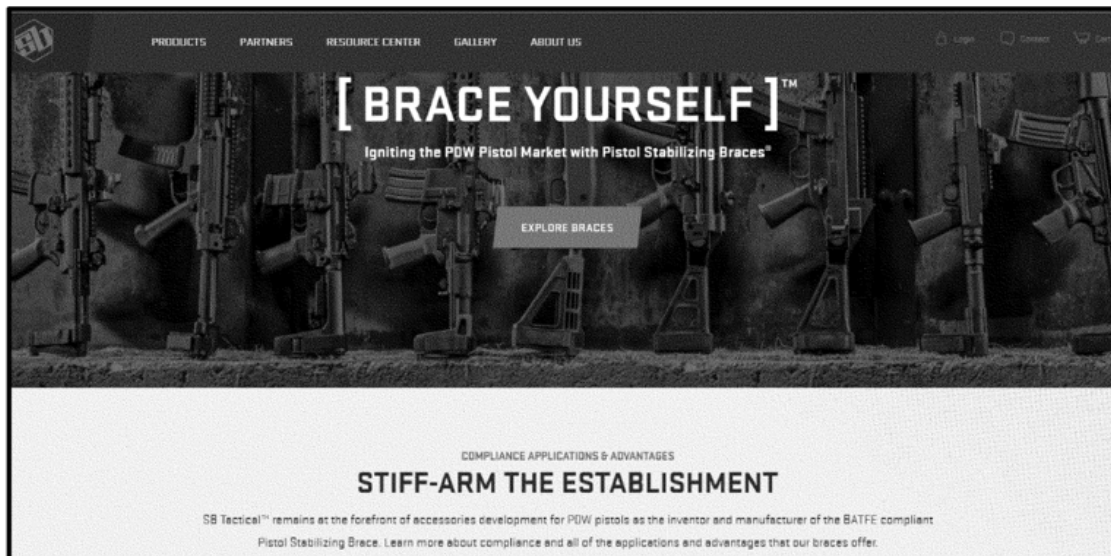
SB

PRODUCTS PARTNERS RESOURCE CENTER GALLERY ABOUT US

Login Contact Cart

[ BRACE YOURSELF ]™

Igniting the PDW Pistol Market with Pistol Stabilizing Braces®

EXPLORE BRACES

COMPLIANCE APPLICATIONS & ADVANTAGES

STIFF-ARM THE ESTABLISHMENT

SB Tactical™ remains at the forefront of accessories development for PDW pistols as the inventor and manufacturer of the BATFE compliant Pistol Stabilizing Brace. Learn more about compliance and all of the applications and advantages that our braces offer.